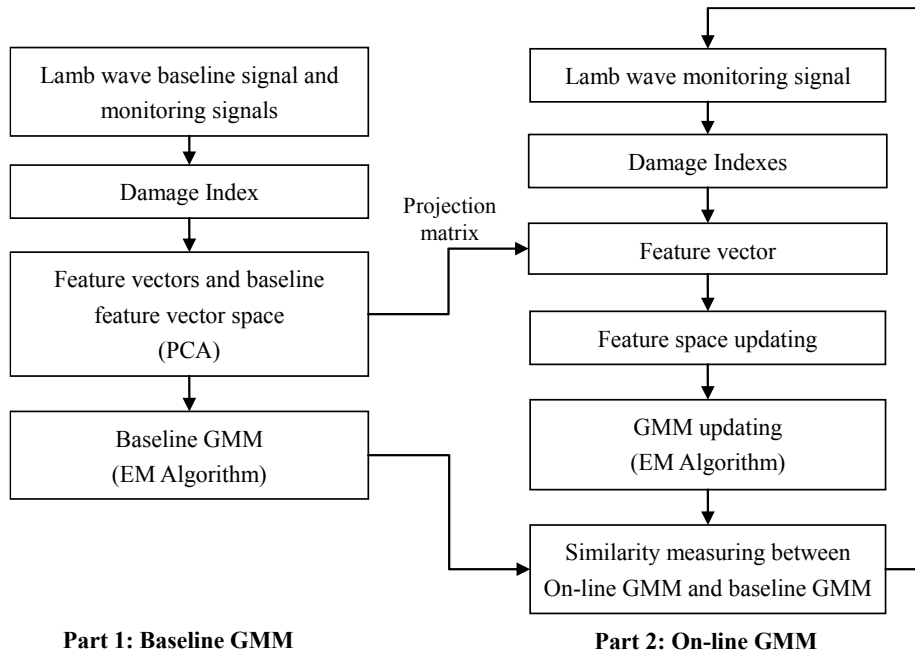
Lamb wave baseline signal and monitoring signals

Damage Index

Feature vectors and baseline feature vector space (PCA)

Baseline GMM (EM Algorithm)

Part 1: Baseline GMM

Projection matrix

Lamb wave monitoring signal

Damage Indexes

Feature vector

Feature space updating

GMM updating (EM Algorithm)

Similarity measuring between On-line GMM and baseline GMM

Part 2: On-line GMM